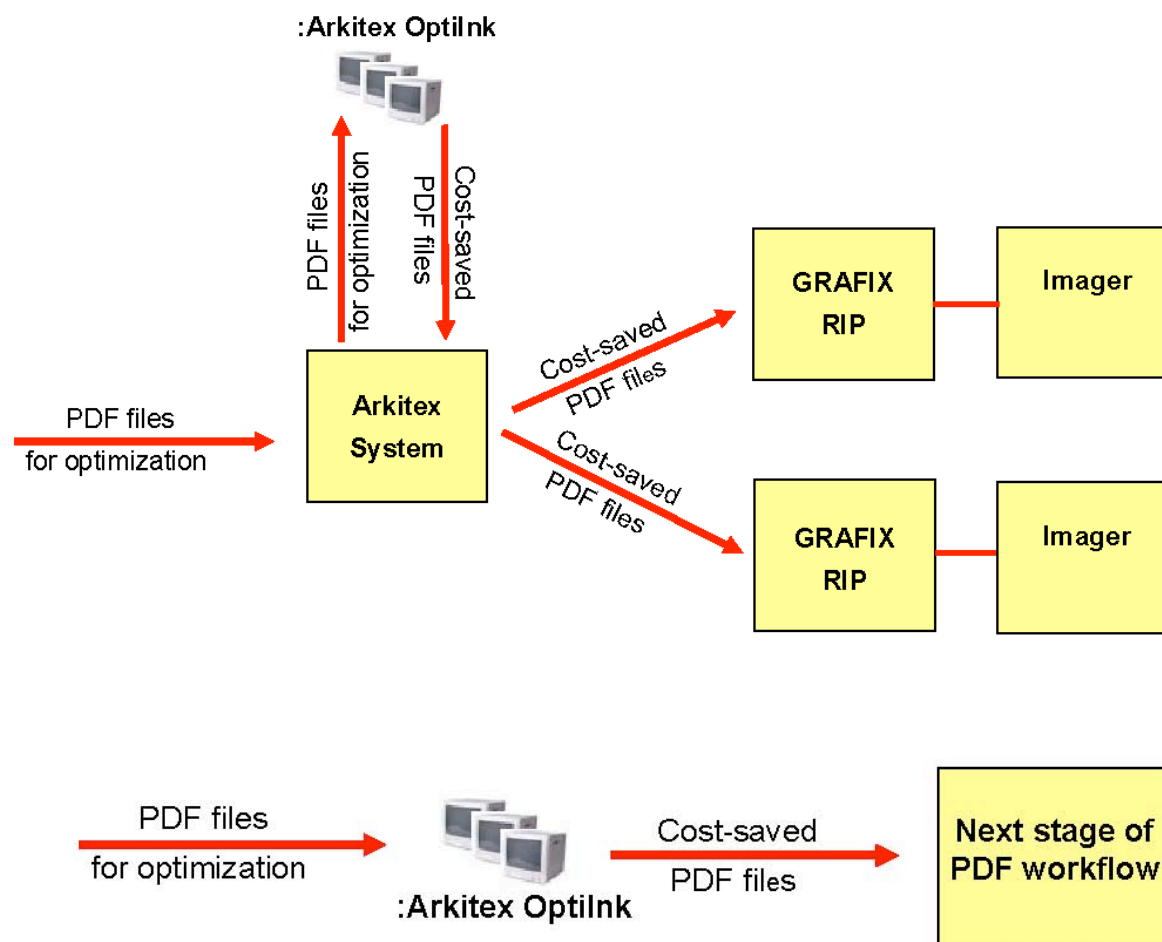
:Arkitex OptiInk

PDF files for optimization

Cost-saved PDF files

PDF files for optimization

Arkitex System

Cost-saved PDF files

Cost-saved PDF files

GRAFIX RIP

Imager

GRAFIX RIP

Imager

PDF files for optimization

:Arkitex OptiInk

Cost-saved PDF files

Next stage of PDF workflow